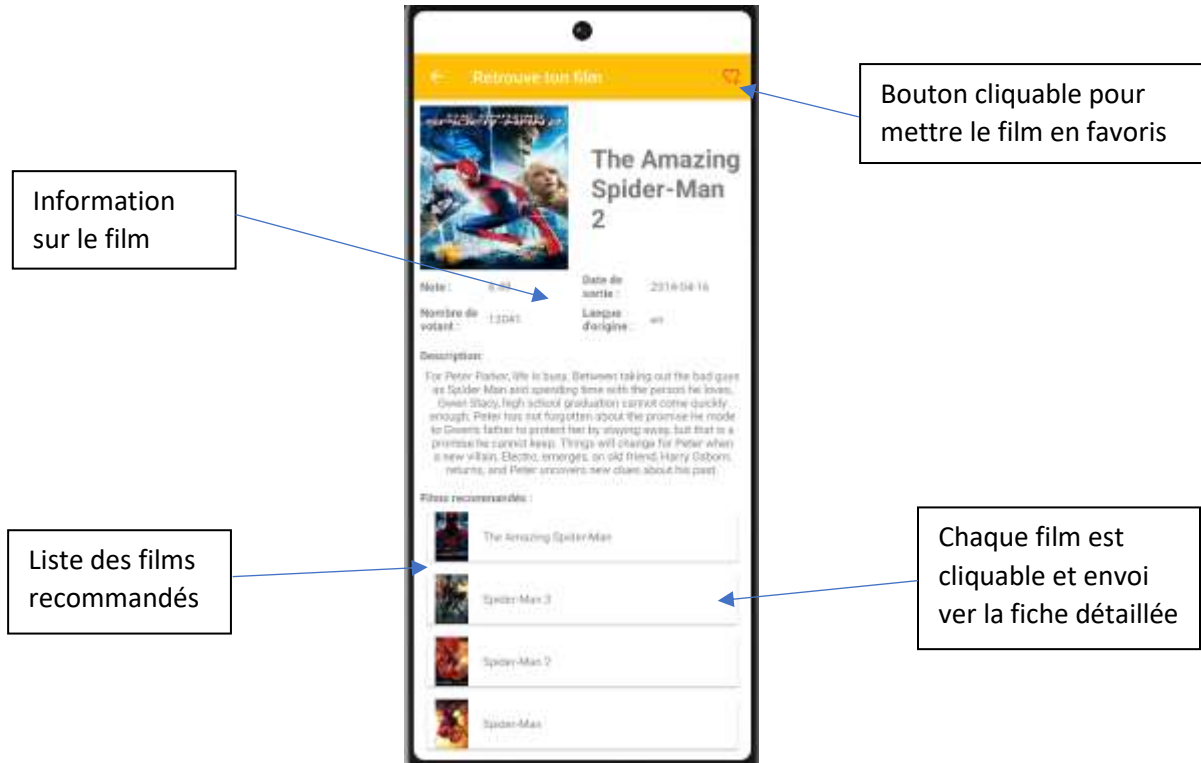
Retrouve ton film

Bouton cliquable pour mettre le film en favoris

Information sur le film

The Amazing Spider-Man 2

Note : 6.48

Date de sortie : 2014-04-16

Nombre de votant : 13041

Langue d'origine : en

Description:

For Peter Parker, life is busy. Between taking out the bad guys as Spider-Man and spending time with the person he loves, Gwen Stacy, high school graduation cannot come quickly enough. Peter has not forgotten about the promise he made to Gwen's father to protect her by staying away, but that is a promise he cannot keep. Things will change for Peter when a new villain, Electro, emerges, an old friend, Harry Osborn, returns, and Peter uncovers new clues about his past.

Films recommandés :

The Amazing Spider-Man

Spider-Man 3

Spider-Man 2

Spider-Man

Liste des films recommandés

Chaque film est cliquable et envoi ver la fiche détaillée